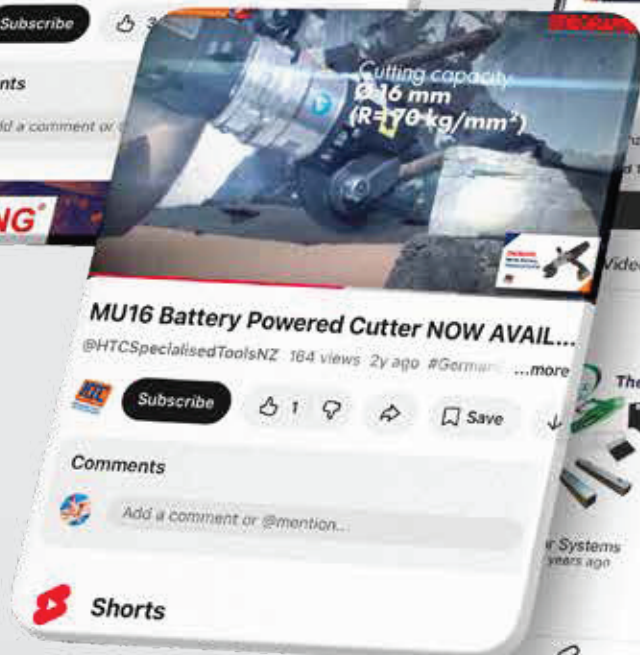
Subscribe
nts
dd a comment or
NG

Cutting capacity
Ø16 mm
(R=70 kg/mm²)

MU16 Battery Powered Cutter NOW AVAIL...
@HTCSpecialisedToolsNZ 164 views 2y ago #German ...more
HTC
Subscribe
1
Save
Comments
Add a comment or @mention...
Shorts

Video
The
r Systems
years ago